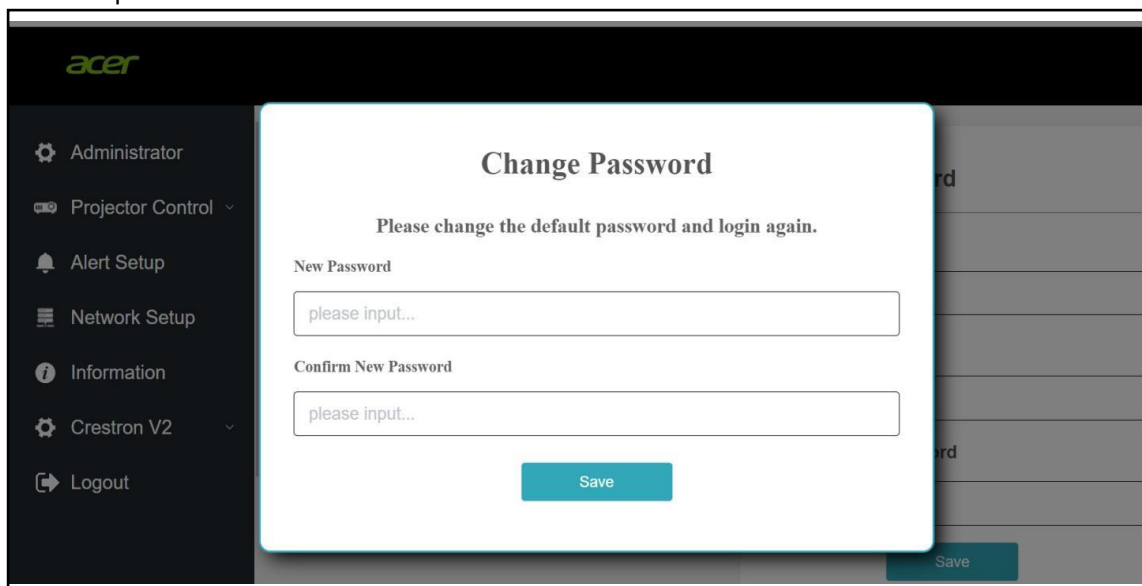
acer

Administrator
Projector Control
Alert Setup
Network Setup
Information
Crestron V2
Logout

Change Password

Please change the default password and login again.

New Password

please input...

Confirm New Password

please input...

Save

rd

rd

Save